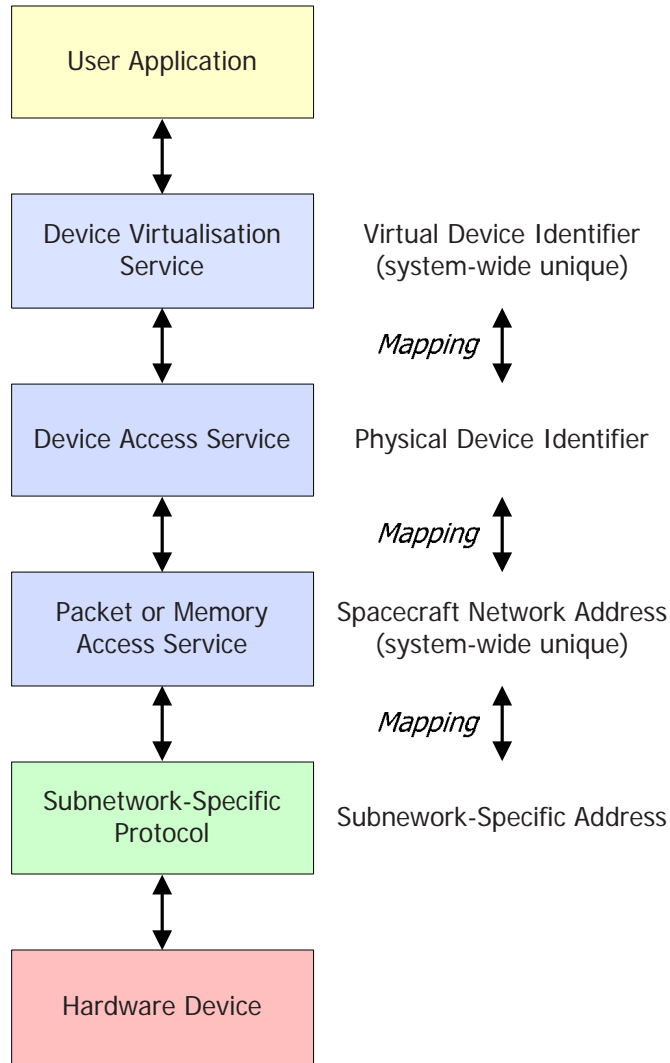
User Application

Device Virtualisation Service

Virtual Device Identifier (system-wide unique)

Mapping

Device Access Service

Physical Device Identifier

Mapping

Packet or Memory Access Service

Spacecraft Network Address (system-wide unique)

Mapping

Subnetwork-Specific Protocol

Subnework-Specific Address

Hardware Device